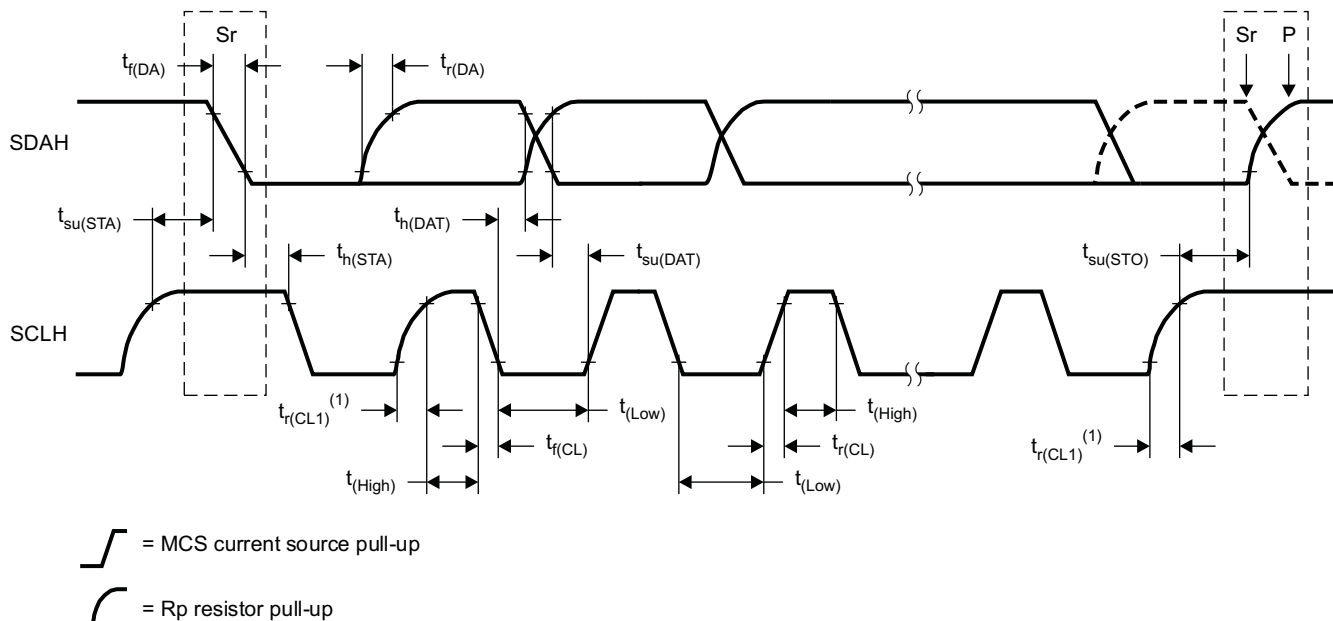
Sr

$t_{f(DA)}$

$t_{r(DA)}$

Sr P

SDAH

$t_{su(STA)}$

$t_{h(DAT)}$

$t_{h(STA)}$

$t_{su(DAT)}$

$t_{su(STO)}$

SCLH

$t_{r(CL1)}^{(1)}$

$t_{(Low)}$

$t_{(High)}$

$t_{f(CL)}$

$t_{r(CL)}$

$t_{r(CL1)}^{(1)}$

$t_{(High)}$

$t_{(Low)}$

= MCS current source pull-up

= Rp resistor pull-up